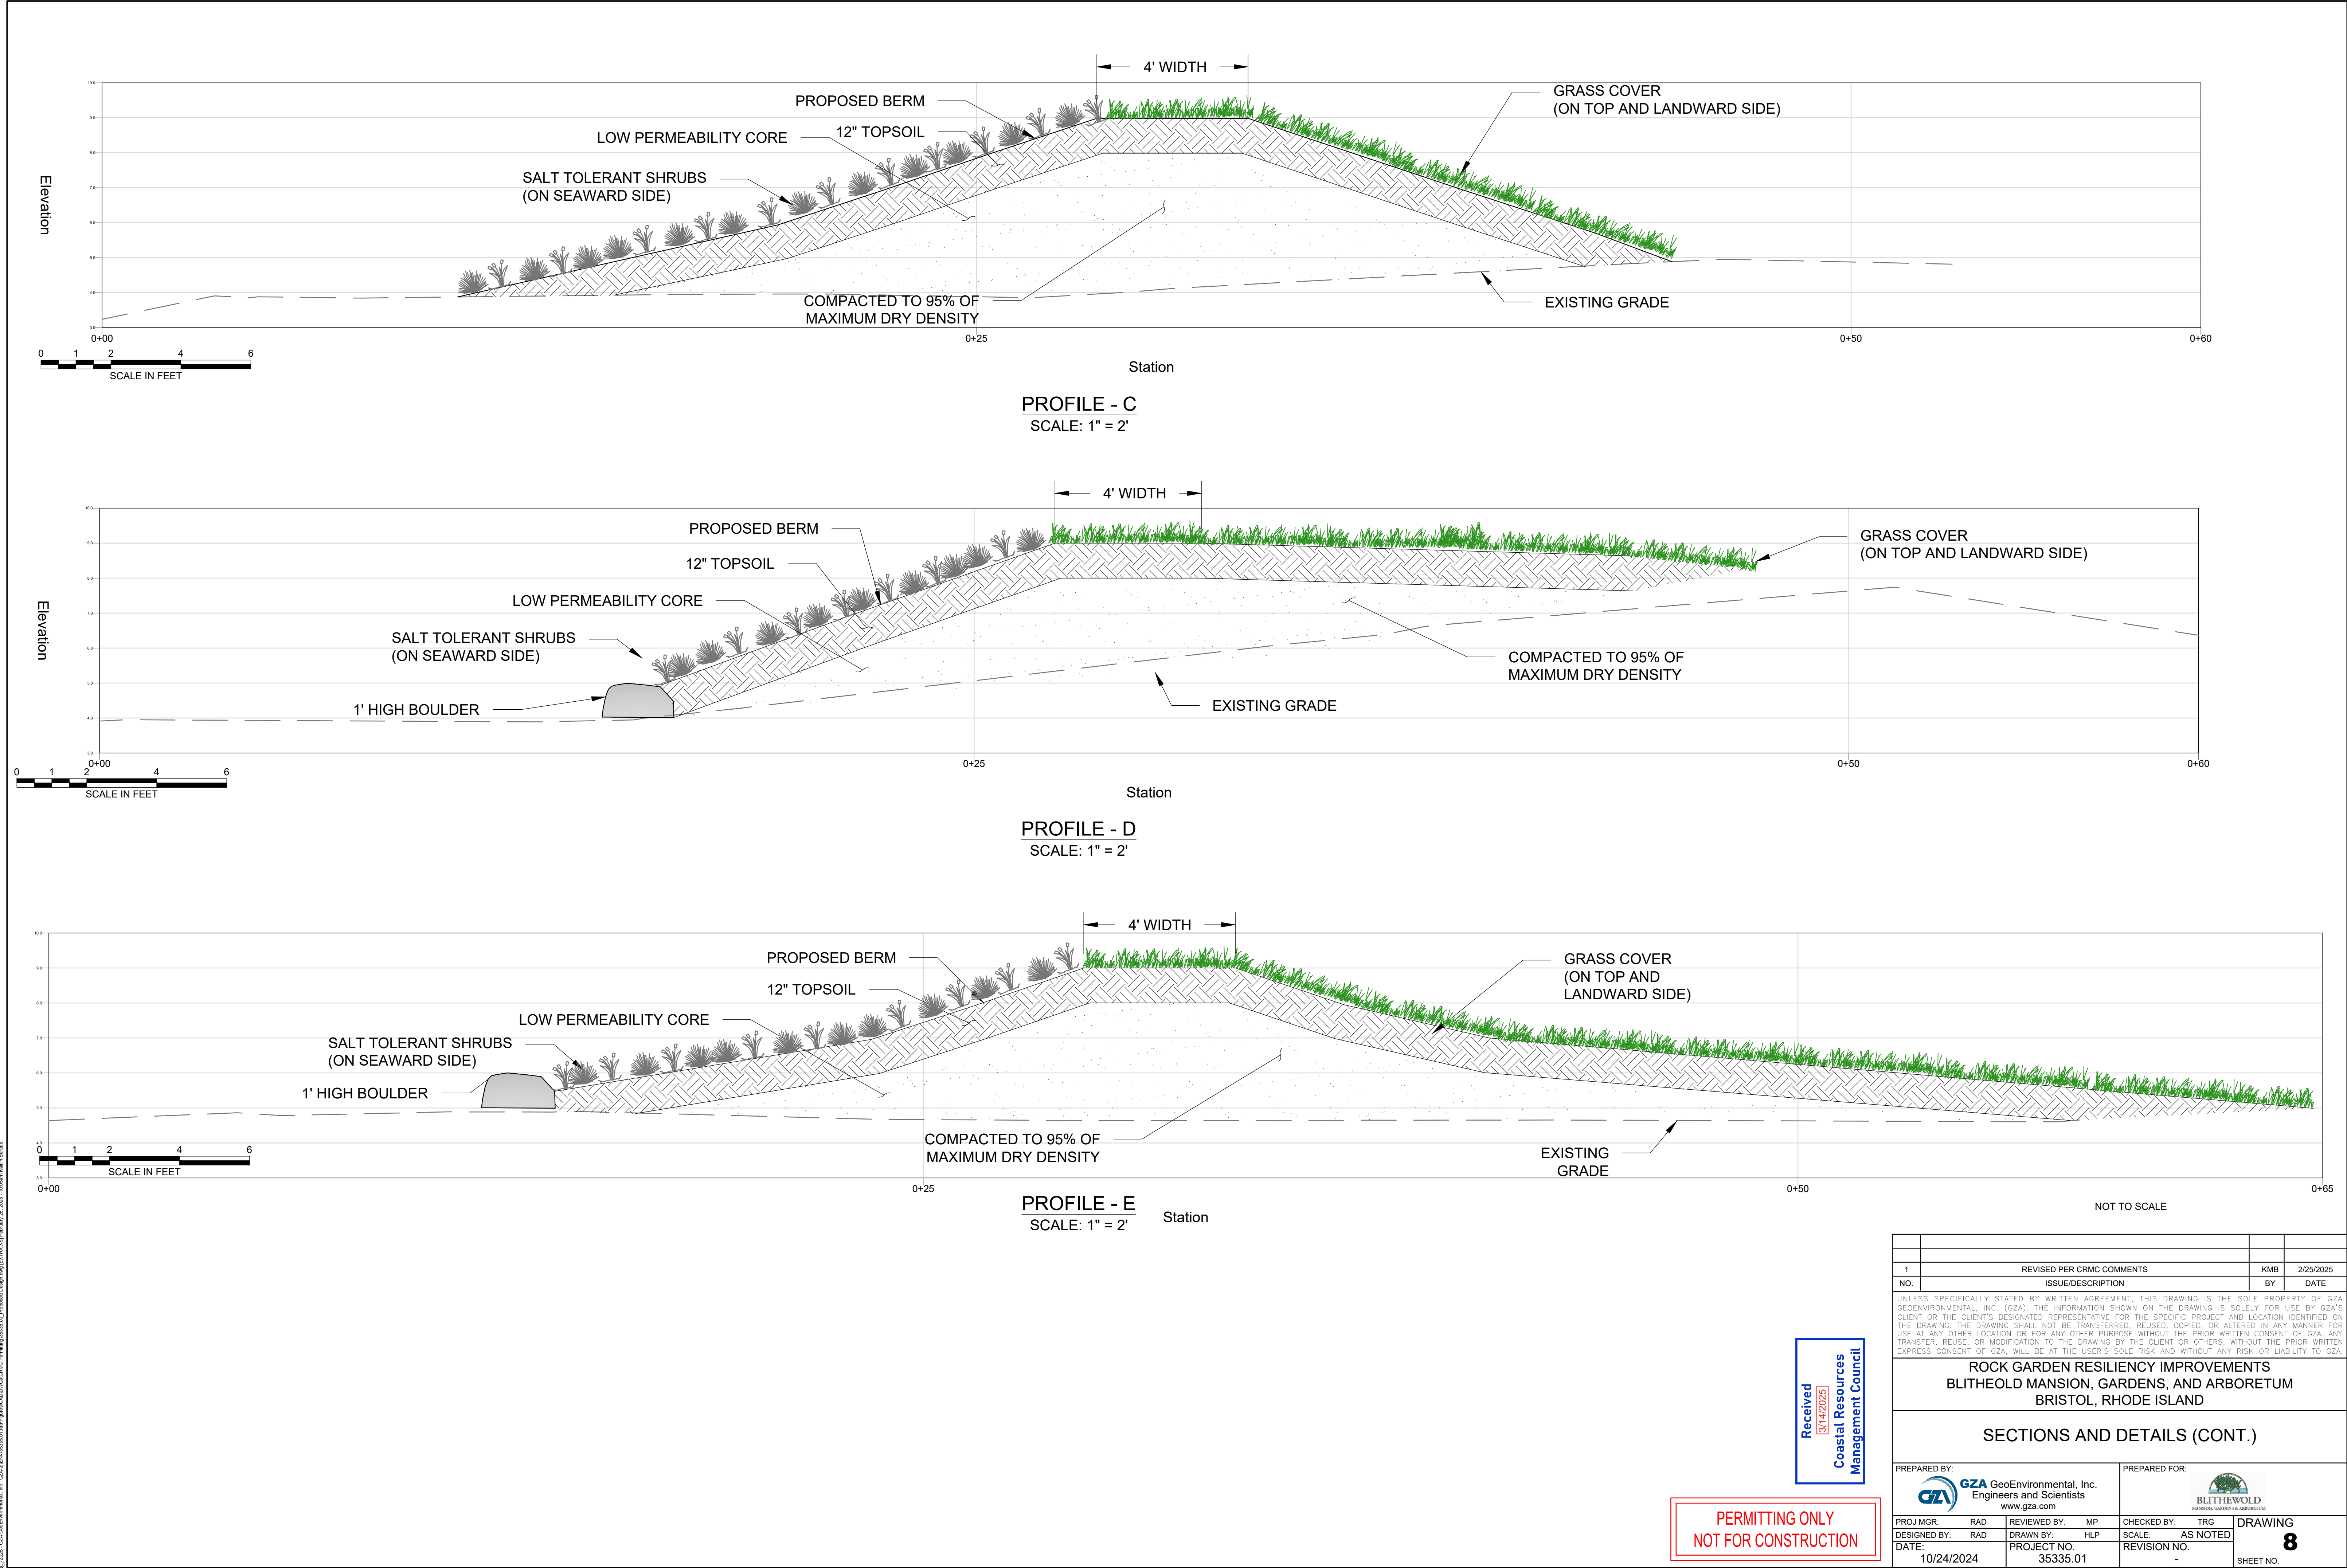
4' WIDTH

PROPOSED BERM

GRASS COVER
(ON TOP AND LANDWARD SIDE)

LOW PERMEABILITY CORE

12" TOPSOIL

SALT TOLERANT SHRUBS
(ON SEAWARD SIDE)

Elevation

COMPACTED TO 95% OF
MAXIMUM DRY DENSITY

EXISTING GRADE

0+00 0+25 0+50 0+60

0 1 2 4 6
SCALE IN FEET

Station

PROFILE - C
SCALE: 1" = 2'

4' WIDTH

PROPOSED BERM

12" TOPSOIL

GRASS COVER
(ON TOP AND LANDWARD SIDE)

LOW PERMEABILITY CORE

SALT TOLERANT SHRUBS
(ON SEAWARD SIDE)

Elevation

COMPACTED TO 95% OF
MAXIMUM DRY DENSITY

1' HIGH BOULDER

EXISTING GRADE

0+00 0+25 0+50 0+60

0 1 2 4 6
SCALE IN FEET

Station

PROFILE - D
SCALE: 1" = 2'

4' WIDTH

PROPOSED BERM

GRASS COVER
(ON TOP AND
LANDWARD SIDE)

12" TOPSOIL

LOW PERMEABILITY CORE

SALT TOLERANT SHRUBS
(ON SEAWARD SIDE)

1' HIGH BOULDER

0 1 2 4 6
SCALE IN FEET

COMPACTED TO 95% OF
MAXIMUM DRY DENSITY

EXISTING
GRADE

0+00 0+25 0+50 0+65

PROFILE - E
SCALE: 1" = 2'

Station

NOT TO SCALE

| 1 | REVISED PER CRMC COMMENTS | KMB | 2/25/2025 |
|---|---|---|---|
| NO. | ISSUE/DESCRIPTION | BY | DATE |

UNLESS SPECIFICALLY STATED BY WRITTEN AGREEMENT, THIS DRAWING IS THE SOLE PROPERTY OF GZA GEOENVIRONMENTAL, INC. (GZA). THE INFORMATION SHOWN ON THE DRAWING IS SOLELY FOR USE BY GZA'S CLIENT OR THE CLIENT'S DESIGNATED REPRESENTATIVE FOR THE SPECIFIC PROJECT AND LOCATION IDENTIFIED ON THE DRAWING. THE DRAWING SHALL NOT BE TRANSFERRED, REUSED, COPIED, OR ALTERED IN ANY MANNER FOR USE AT ANY OTHER LOCATION OR FOR ANY OTHER PURPOSE WITHOUT THE PRIOR WRITTEN CONSENT OF GZA. ANY TRANSFER, REUSE, OR MODIFICATION TO THE DRAWING BY THE CLIENT OR OTHERS, WITHOUT THE PRIOR WRITTEN EXPRESS CONSENT OF GZA, WILL BE AT THE USER'S SOLE RISK AND WITHOUT ANY RISK OR LIABILITY TO GZA.

ROCK GARDEN RESILIENCY IMPROVEMENTS
BLITHEOLD MANSION, GARDENS, AND ARBORETUM
BRISTOL, RHODE ISLAND

SECTIONS AND DETAILS (CONT.)

PREPARED BY:
GZA GeoEnvironmental, Inc.
Engineers and Scientists
www.gza.com

PREPARED FOR:
BLITHEWOLD
MANSION, GARDENS & ARBORETUM

PROJ MGR: RAD
REVIEWED BY: MP
CHECKED BY: TRG
DRAWING
DESIGNED BY: RAD
DRAWN BY: HLP
SCALE: AS NOTED
8
DATE: 10/24/2024
PROJECT NO. 35335.01
REVISION NO. -
SHEET NO.

Received
3/14/2025
Coastal Resources
Management Council

PERMITTING ONLY
NOT FOR CONSTRUCTION